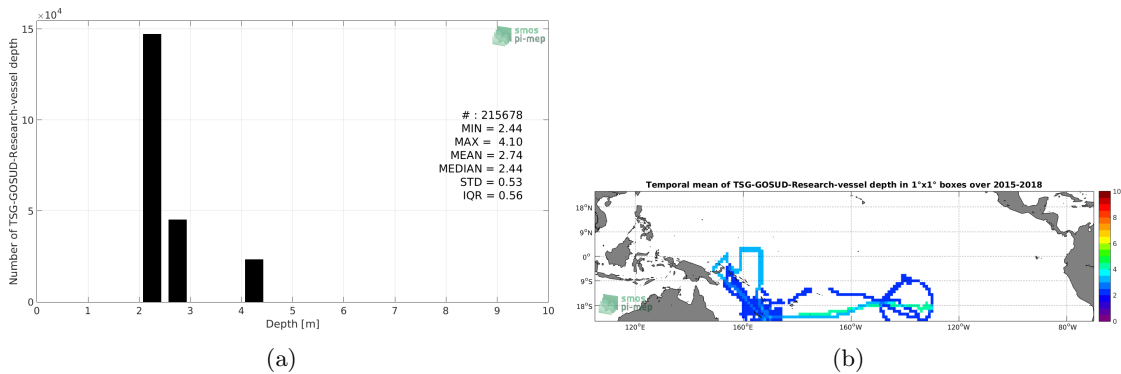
$\times10^4$

15

10

5

0

Number of TSG-GOSUD-Research-vessel depth

smos pi-mep

# : 215678
MIN = 2.44
MAX = 4.10
MEAN = 2.74
MEDIAN = 2.44
STD = 0.53
IQR = 0.56

0 1 2 3 4 5 6 7 8 9 10

Depth [m]

(a)

Temporal mean of TSG-GOSUD-Research-vessel depth in 1°x1° boxes over 2015-2018

18°N

9°N

0°

9°S

18°S

120°E 160°E 160°W 120°W 80°W

smos pi-mep

10

8

6

4

2

0

(b)